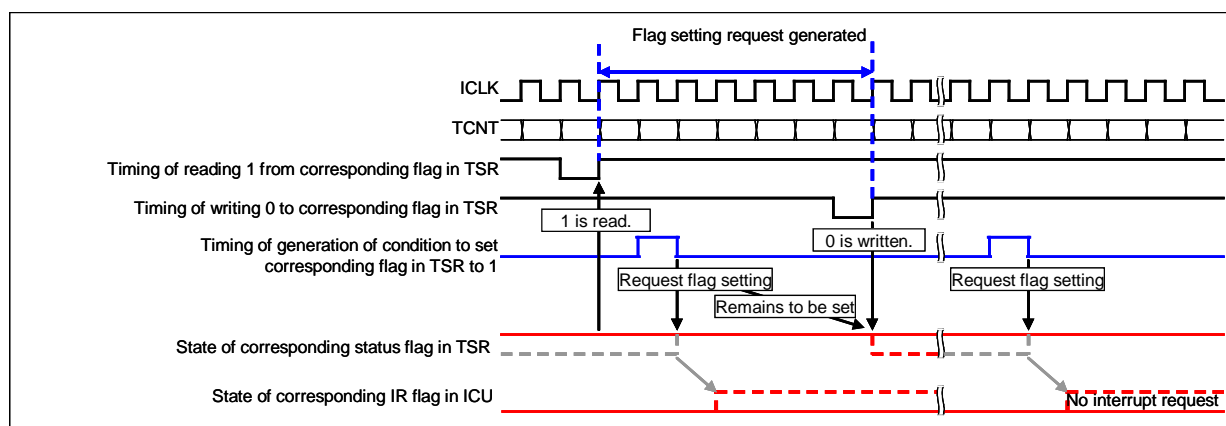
Flag setting request generated

ICLK

TCNT

Timing of reading 1 from corresponding flag in TSR

Timing of writing 0 to corresponding flag in TSR

1 is read.

Timing of generation of condition to set corresponding flag in TSR to 1

0 is written.

Request flag setting

Remains to be set

Request flag setting

State of corresponding status flag in TSR

State of corresponding IR flag in ICU

No interrupt request